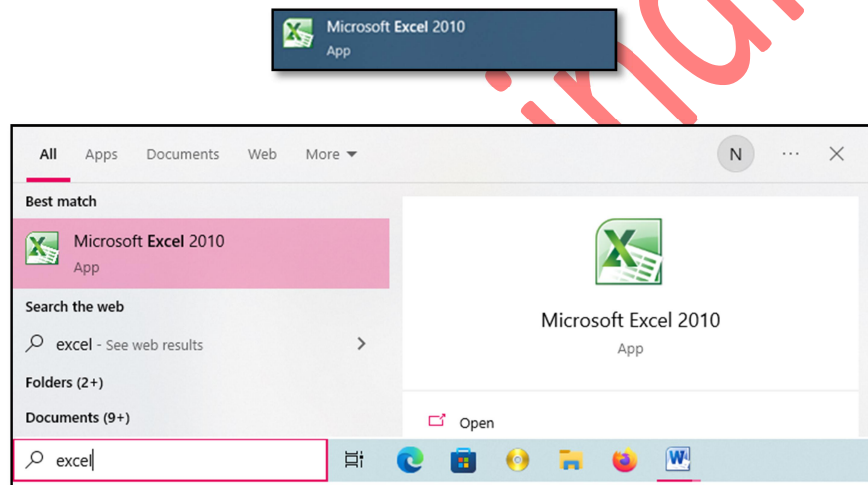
Microsoft Excel 2010
App

All Apps Documents Web More

N

Best match

Microsoft Excel 2010
App

Search the web

excel - See web results

Folders (2+)

Documents (9+)

Microsoft Excel 2010
App

Open

excel